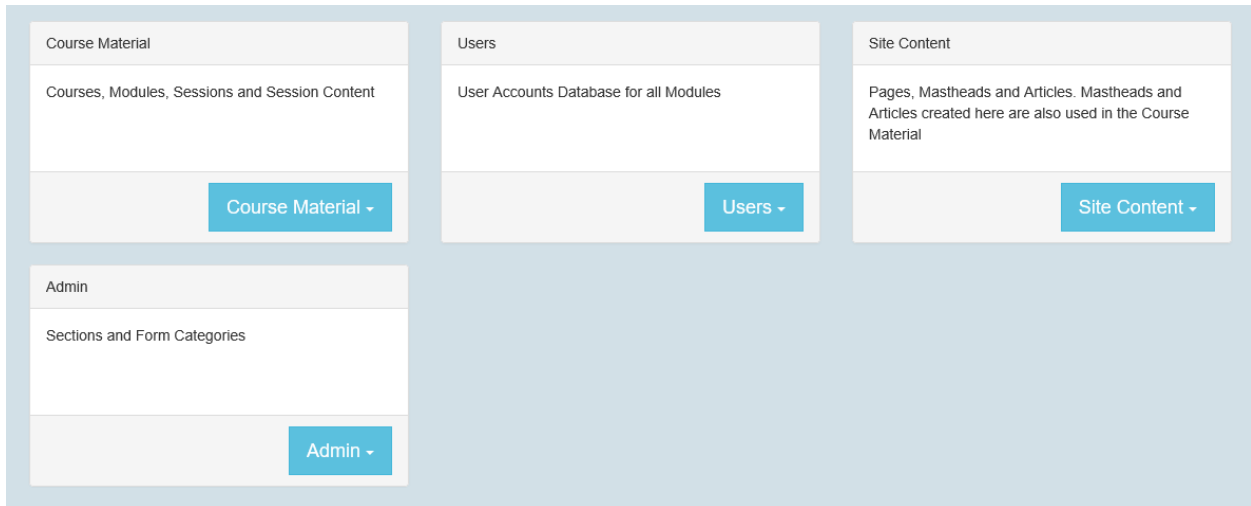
Course Material

Courses, Modules, Sessions and Session Content

Course Material

Users

User Accounts Database for all Modules

Users

Site Content

Pages, Mastheads and Articles. Mastheads and Articles created here are also used in the Course Material

Site Content

Admin

Sections and Form Categories

Admin